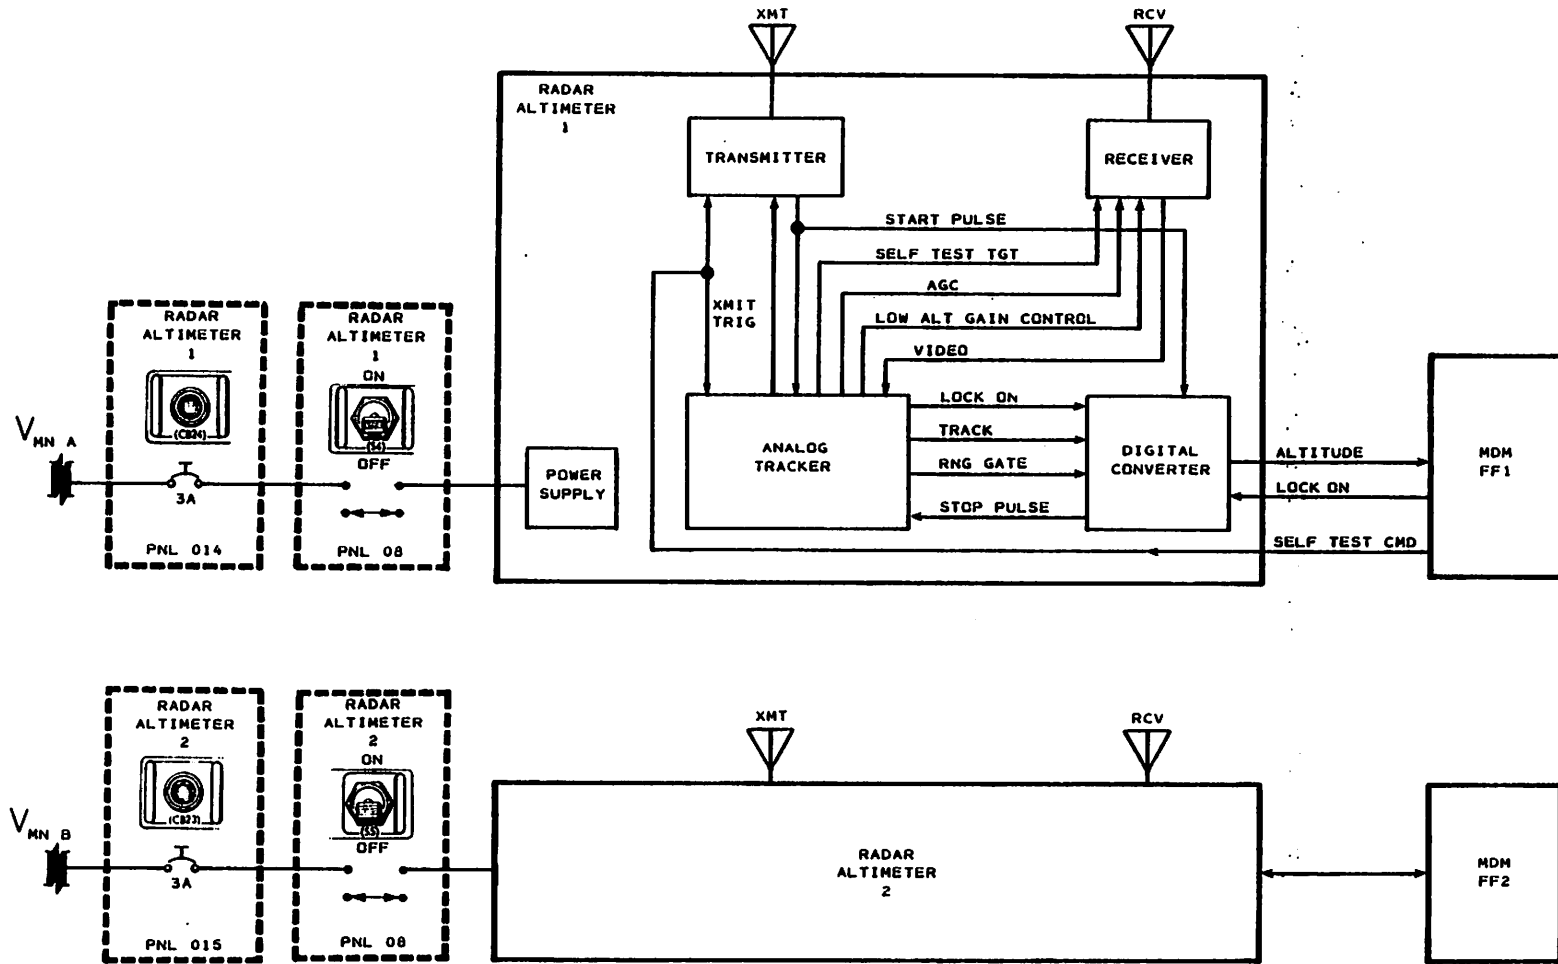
XMT

RCV

RADAR ALTIMETER 1

TRANSMITTER

RECEIVER

START PULSE

SELF TEST TGT

AGC

LOW ALT GAIN CONTROL

VIDEO

XMIT TRIG

RADAR ALTIMETER 1

(CB24)

RADAR ALTIMETER 1

ON

(S4)

OFF

$V_{MN\ A}$

3A

PNL 014

PNL 08

POWER SUPPLY

ANALOG TRACKER

LOCK ON

TRACK

RNG GATE

STOP PULSE

DIGITAL CONVERTER

ALTITUDE

LOCK ON

SELF TEST CMD

MDM FF1

RADAR ALTIMETER 2

(CB23)

RADAR ALTIMETER 2

ON

(S5)

OFF

$V_{MN\ B}$

3A

PNL 015

PNL 08

XMT

RCV

RADAR ALTIMETER 2

MDM FF2